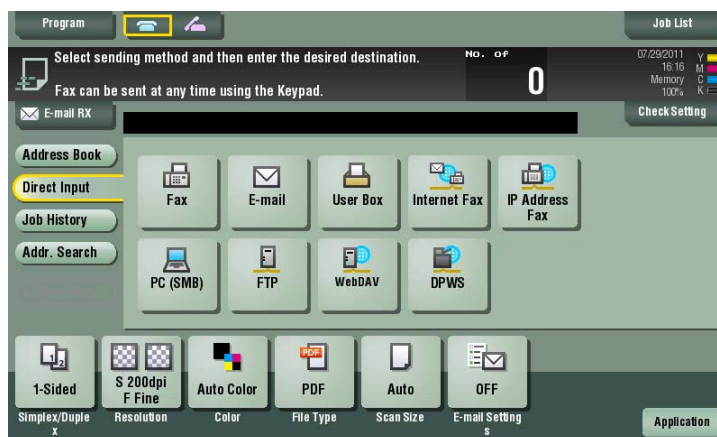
Program

Job List

Select sending method and then enter the desired destination.

Fax can be sent at any time using the Keypad.

No. of

0

07/29/2011
16:16
Memory
100%

Y
M
C
K

E-mail RX

Check Setting

Address Book

Direct Input

Job History

Addr. Search

Fax

E-mail

User Box

Internet Fax

IP Address Fax

PC (SMB)

FTP

WebDAV

DPWS

1-Sided

S 200dpi F Fine

Auto Color

PDF

PDF

Auto

OFF

Simplex/Duplex

Resolution

Color

File Type

Scan Size

E-mail Settings

Application